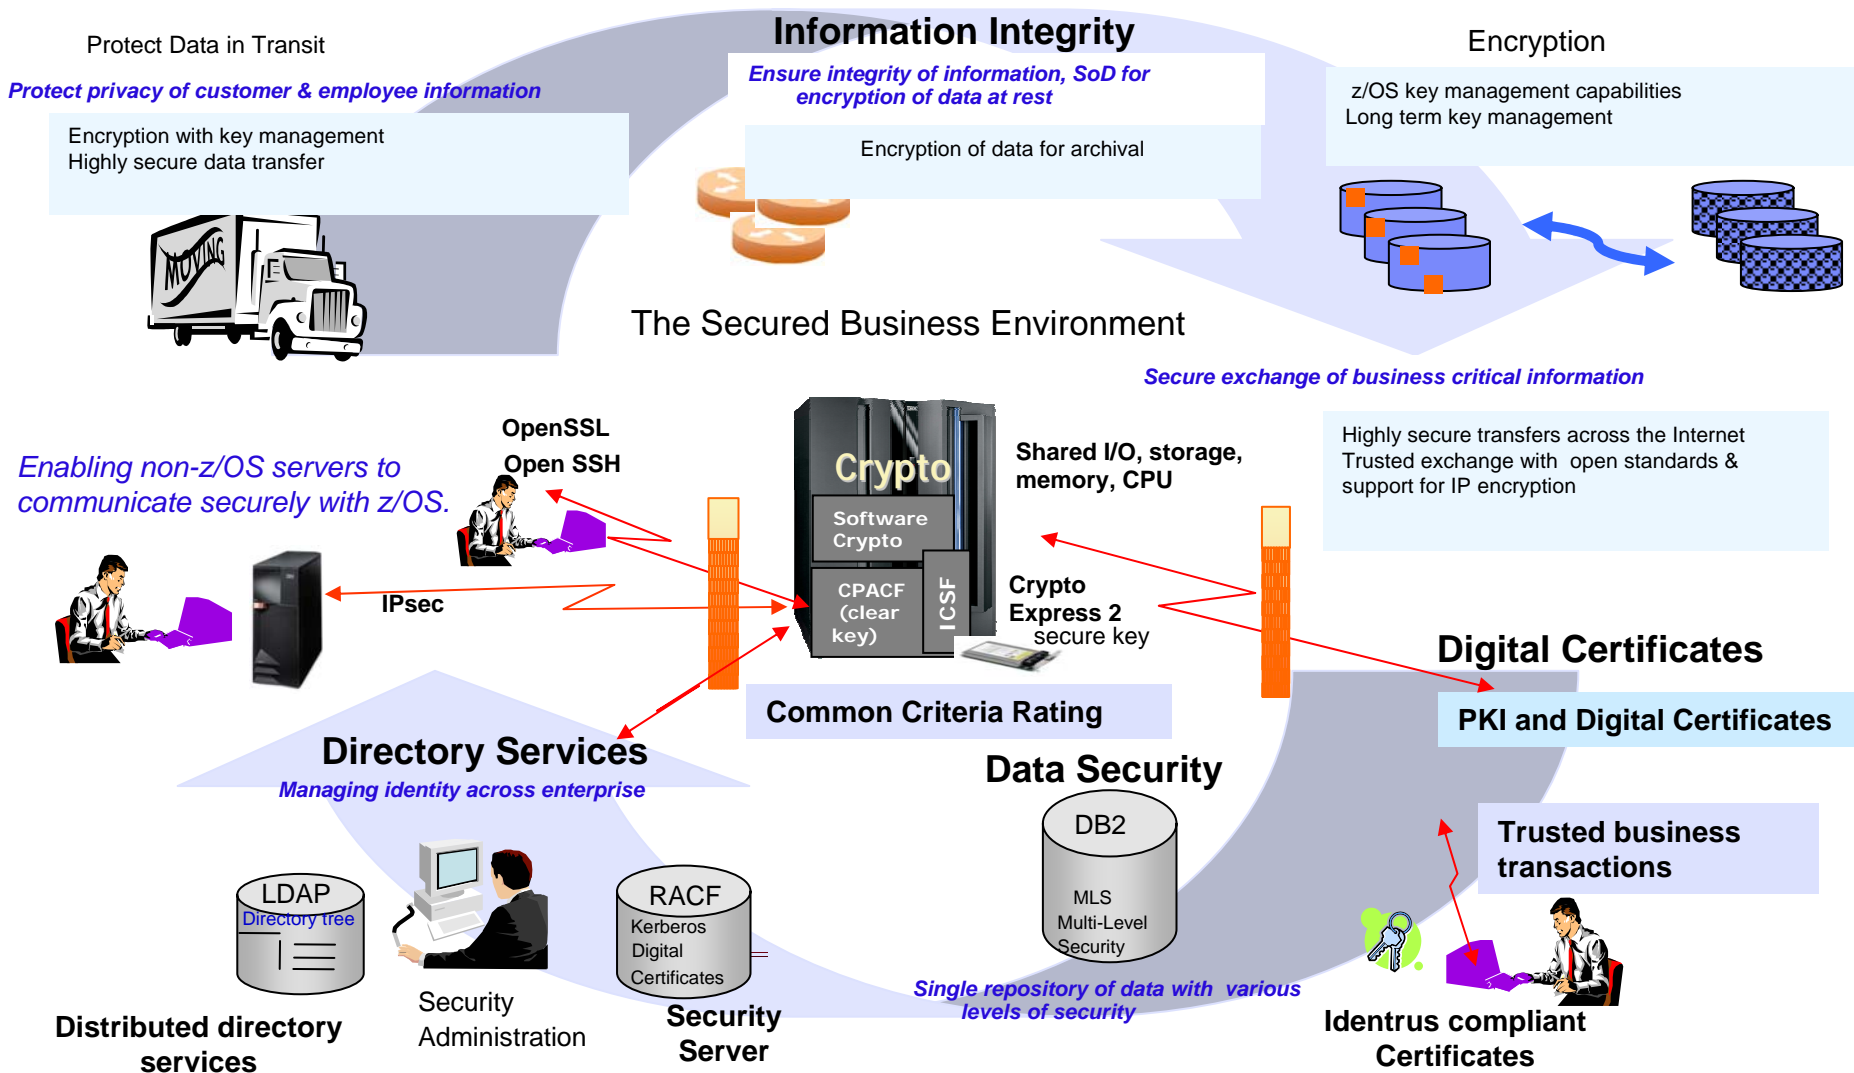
Protect Data in Transit

Protect privacy of customer & employee information

Encryption with key management
Highly secure data transfer

MOVING

Information Integrity

Ensure integrity of information, SoD for encryption of data at rest

Encryption of data for archival

Encryption

z/OS key management capabilities
Long term key management

The Secured Business Environment

Secure exchange of business critical information

Highly secure transfers across the Internet
Trusted exchange with open standards & support for IP encryption

Enabling non-z/OS servers to communicate securely with z/OS.

OpenSSL
Open SSH

IPsec

Crypto

Software Crypto

CPACF (clear key)

ICSF

Shared I/O, storage, memory, CPU

Crypto Express 2
secure key

Common Criteria Rating

Digital Certificates

PKI and Digital Certificates

Directory Services

Managing identity across enterprise

Data Security

DB2

MLS
Multi-Level
Security

Trusted business transactions

LDAP
Directory tree

Distributed directory services

Security Administration

RACF
Kerberos
Digital
Certificates

Security Server

Single repository of data with various levels of security

Identrus compliant Certificates